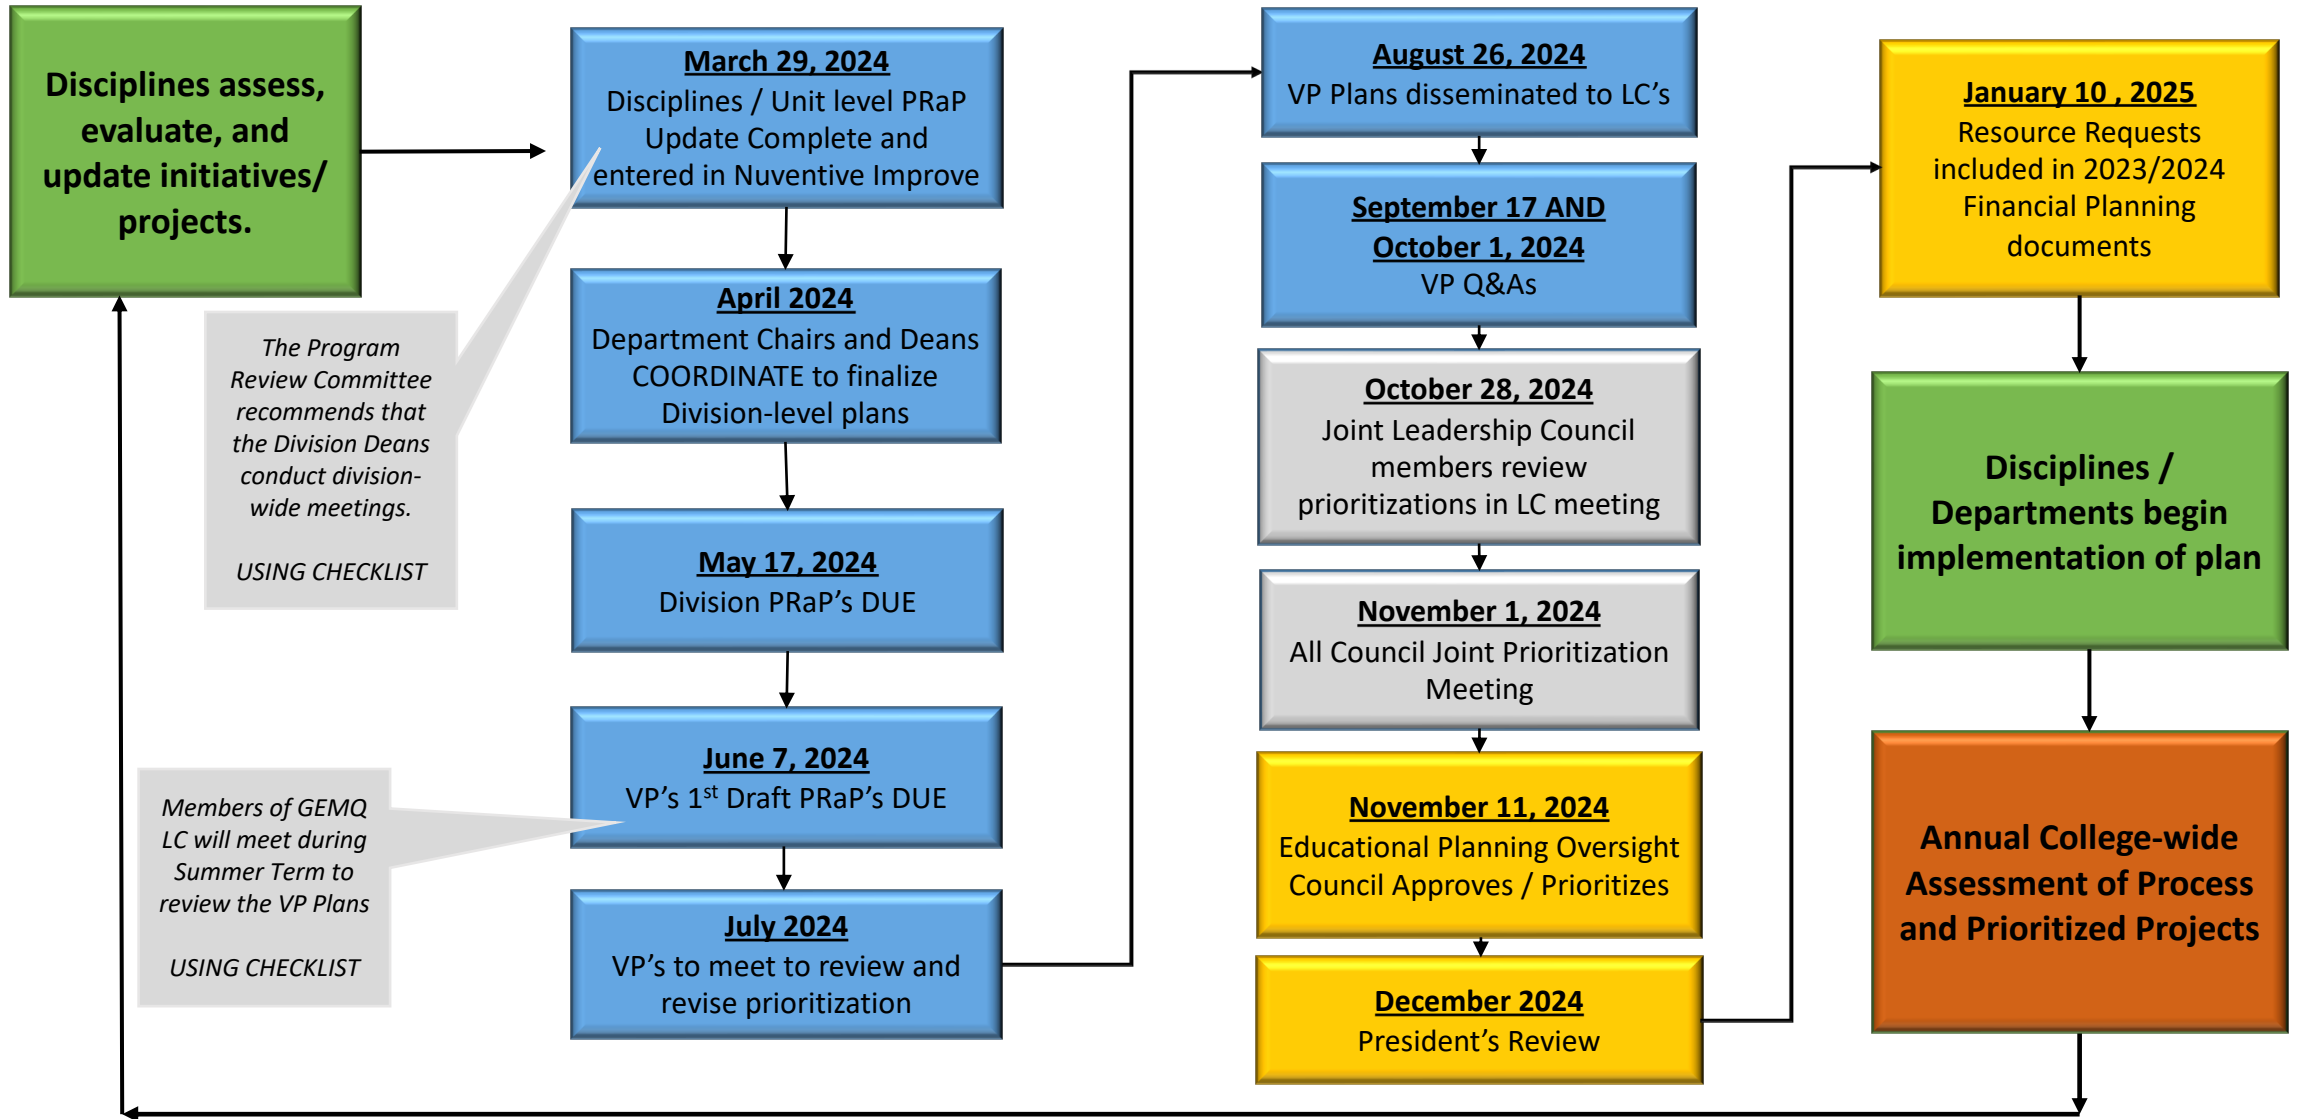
Disciplines assess, evaluate, and update initiatives/ projects.

March 29, 2024
Disciplines / Unit level PRaP Update Complete and entered in Nuventive Improve

The Program Review Committee recommends that the Division Deans conduct division-wide meetings.

USING CHECKLIST

April 2024
Department Chairs and Deans COORDINATE to finalize Division-level plans

May 17, 2024
Division PRaP's DUE

Members of GEMQ LC will meet during Summer Term to review the VP Plans

USING CHECKLIST

June 7, 2024
VP's 1$^{st}$ Draft PRaP's DUE

July 2024
VP's to meet to review and revise prioritization

August 26, 2024
VP Plans disseminated to LC's

September 17 AND October 1, 2024
VP Q&As

October 28, 2024
Joint Leadership Council members review prioritizations in LC meeting

November 1, 2024
All Council Joint Prioritization Meeting

November 11, 2024
Educational Planning Oversight Council Approves / Prioritizes

December 2024
President's Review

January 10 , 2025
Resource Requests included in 2023/2024 Financial Planning documents

Disciplines / Departments begin implementation of plan

Annual College-wide Assessment of Process and Prioritized Projects